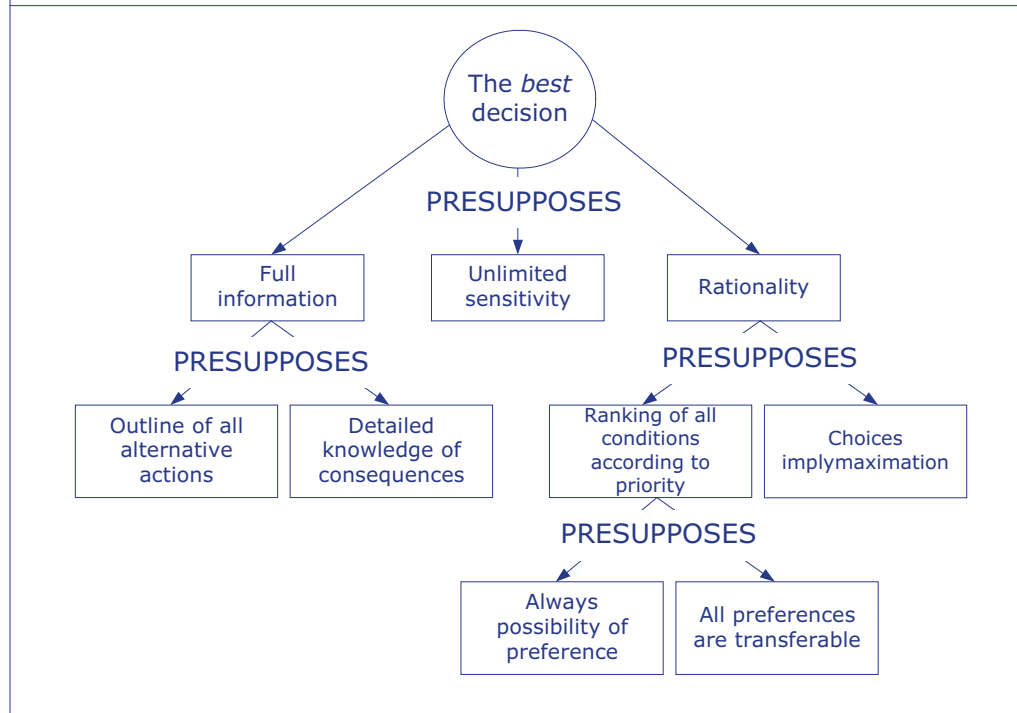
The *best* decision

PRESUPPOSES

Full information

Unlimited sensitivity

Rationality

PRESUPPOSES

Outline of all alternative actions

Detailed knowledge of consequences

PRESUPPOSES

Ranking of all conditions according to priority

Choices implymaximation

PRESUPPOSES

Always possibility of preference

All preferences are transferable